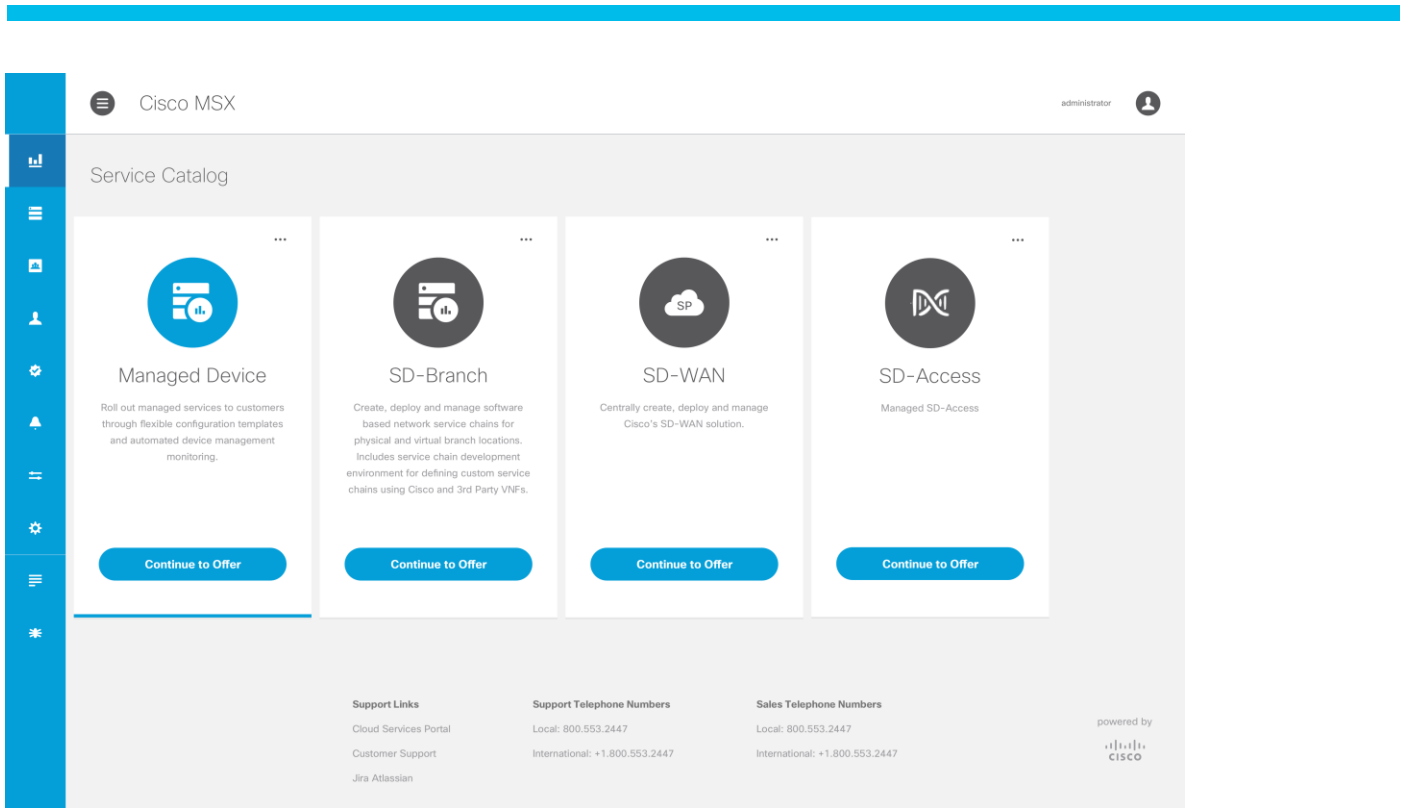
Cisco MSX

administrator

Service Catalog

...

Managed Device

Roll out managed services to customers through flexible configuration templates and automated device management monitoring.

Continue to Offer

...

SD-Branch

Create, deploy and manage software based network service chains for physical and virtual branch locations. Includes service chain development environment for defining custom service chains using Cisco and 3rd Party VNFs.

Continue to Offer

...

SP

SD-WAN

Centrally create, deploy and manage Cisco's SD-WAN solution.

Continue to Offer

...

SD-Access

Managed SD-Access

Continue to Offer

Support Links

Cloud Services Portal

Customer Support

Jira Atlassian

Support Telephone Numbers

Local: 800.553.2447

International: +1.800.553.2447

Sales Telephone Numbers

Local: 800.553.2447

International: +1.800.553.2447

powered by

CISCO